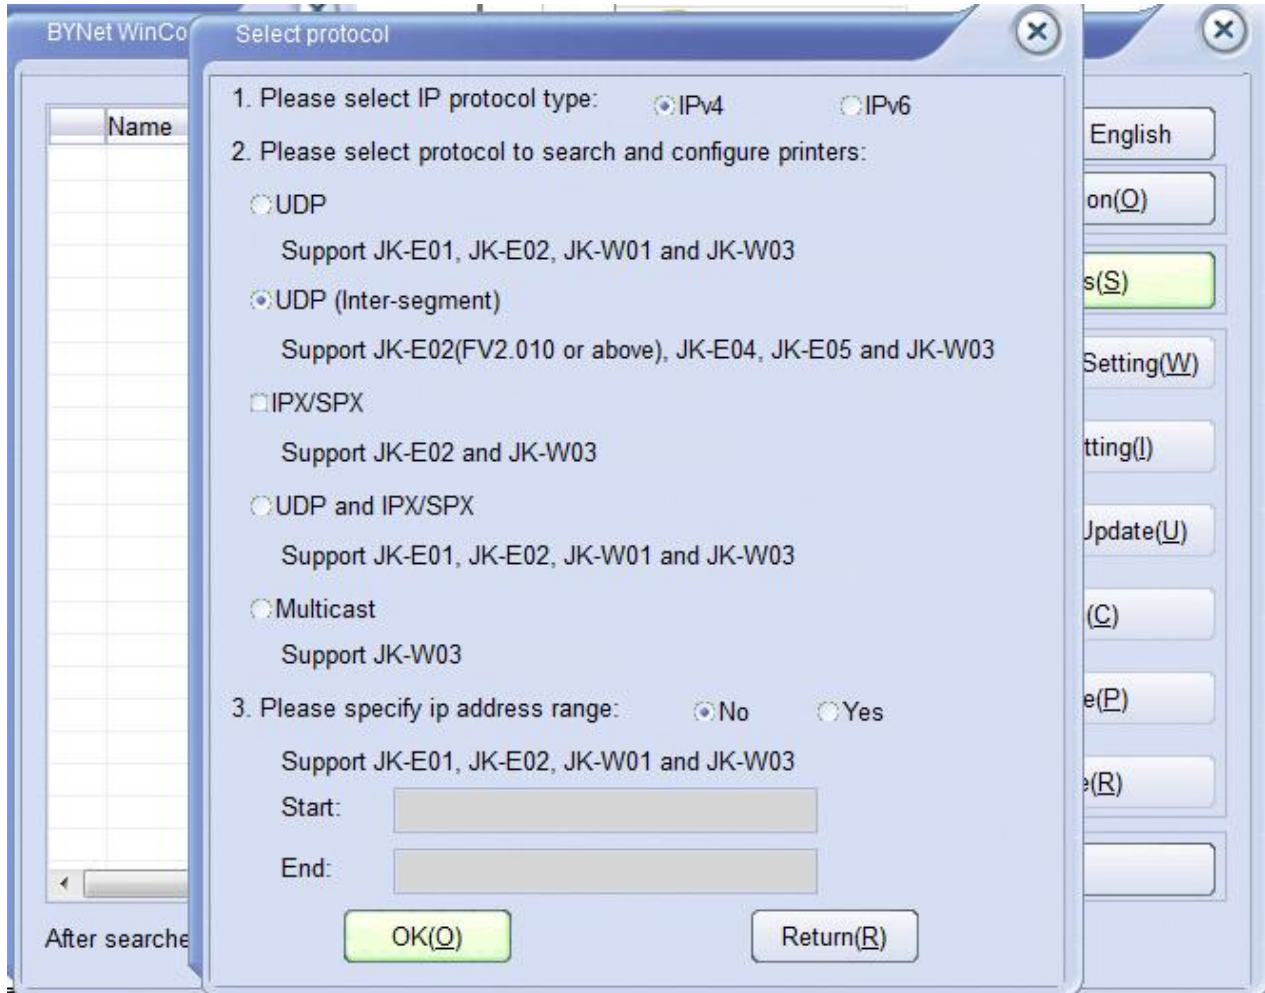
BYNet WinCo

Name

After searche

Select protocol

1. Please select IP protocol type: IPv4 IPv6

2. Please select protocol to search and configure printers:

UDP

Support JK-E01, JK-E02, JK-W01 and JK-W03

UDP (Inter-segment)

Support JK-E02(FV2.010 or above), JK-E04, JK-E05 and JK-W03

IPX/SPX

Support JK-E02 and JK-W03

UDP and IPX/SPX

Support JK-E01, JK-E02, JK-W01 and JK-W03

Multicast

Support JK-W03

3. Please specify ip address range: No Yes

Support JK-E01, JK-E02, JK-W01 and JK-W03

Start:

End:

OK(O)

Return(R)

English

on(O)

s(S)

Setting(W)

tting(I)

Update(U)

(C)

e(P)

e(R)